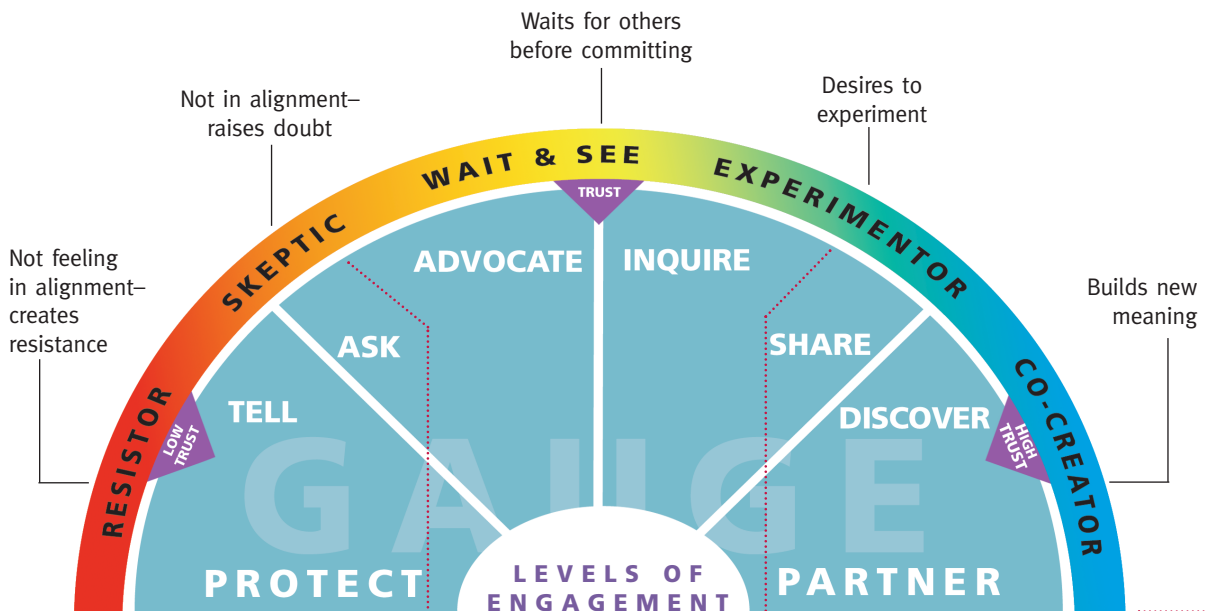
Waits for others before committing

Not in alignment– raises doubt

Desires to experiment

Not feeling in alignment– creates resistance

Builds new meaning

WAIT & SEE

TRUST

SKEPTIC

EXPERIMENTOR

RESISTOR

CO-CREATOR

ADVOCATE

INQUIRE

ASK

SHARE

TELL

DISCOVER

LOW TRUST

HIGH TRUST

GAUGE

PROTECT

LEVELS OF ENGAGEMENT

PARTNER